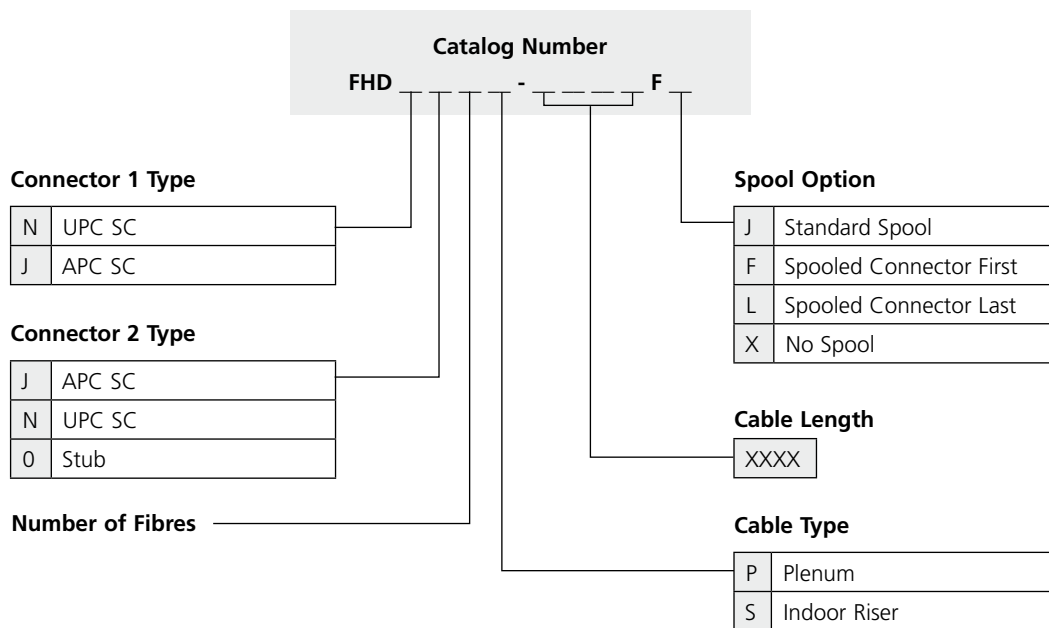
Catalog Number

FHD _ _ _ _ - _ _ _ _ F _

Connector 1 Type

| N | UPC SC |
|---|---|
| J | APC SC |

Connector 2 Type

| J | APC SC |
|---|---|
| N | UPC SC |
| 0 | Stub |

Number of Fibres

Spool Option

| J | Standard Spool |
|---|---|
| F | Spooled Connector First |
| L | Spooled Connector Last |
| X | No Spool |

Cable Length

| XXXX |
|---|

Cable Type

| P | Plenum |
|---|---|
| S | Indoor Riser |